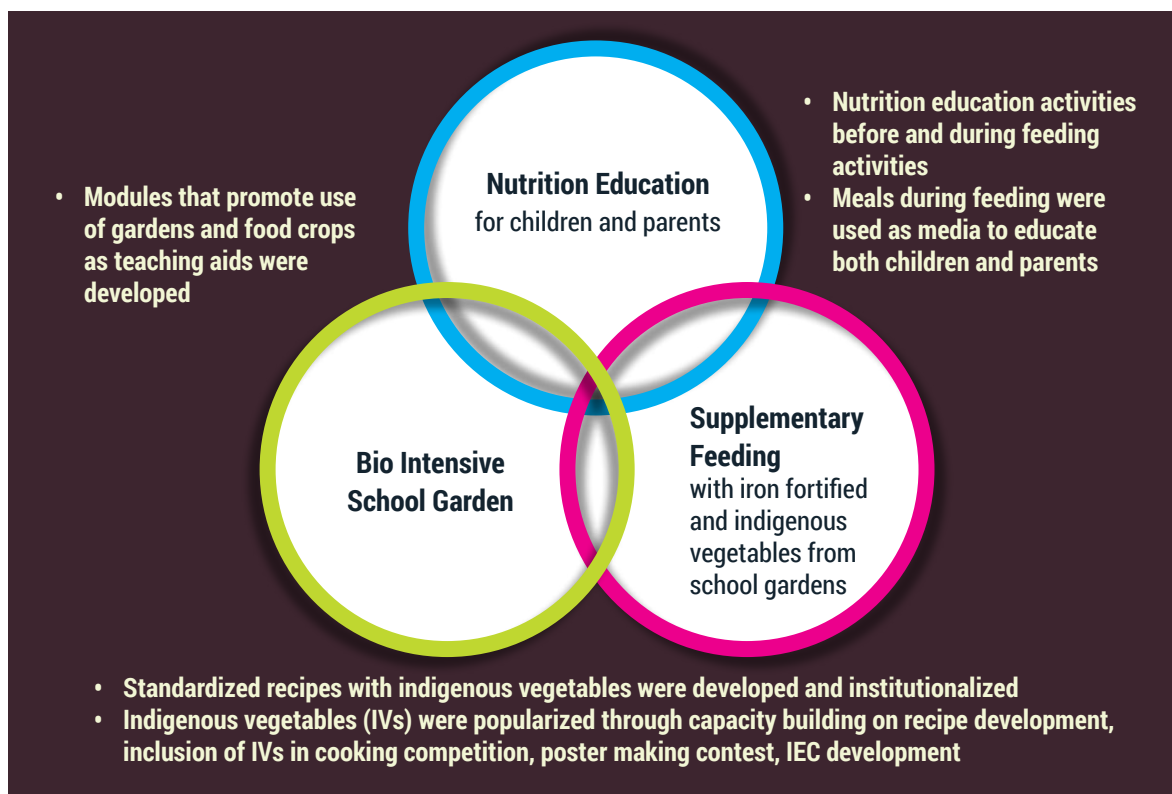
• Modules that promote use of gardens and food crops as teaching aids were developed

Nutrition Education
for children and parents

• Nutrition education activities before and during feeding activities
• Meals during feeding were used as media to educate both children and parents

Bio Intensive School Garden

Supplementary Feeding
with iron fortified and indigenous vegetables from school gardens

• Standardized recipes with indigenous vegetables were developed and institutionalized
• Indigenous vegetables (IVs) were popularized through capacity building on recipe development, inclusion of IVs in cooking competition, poster making contest, IEC development